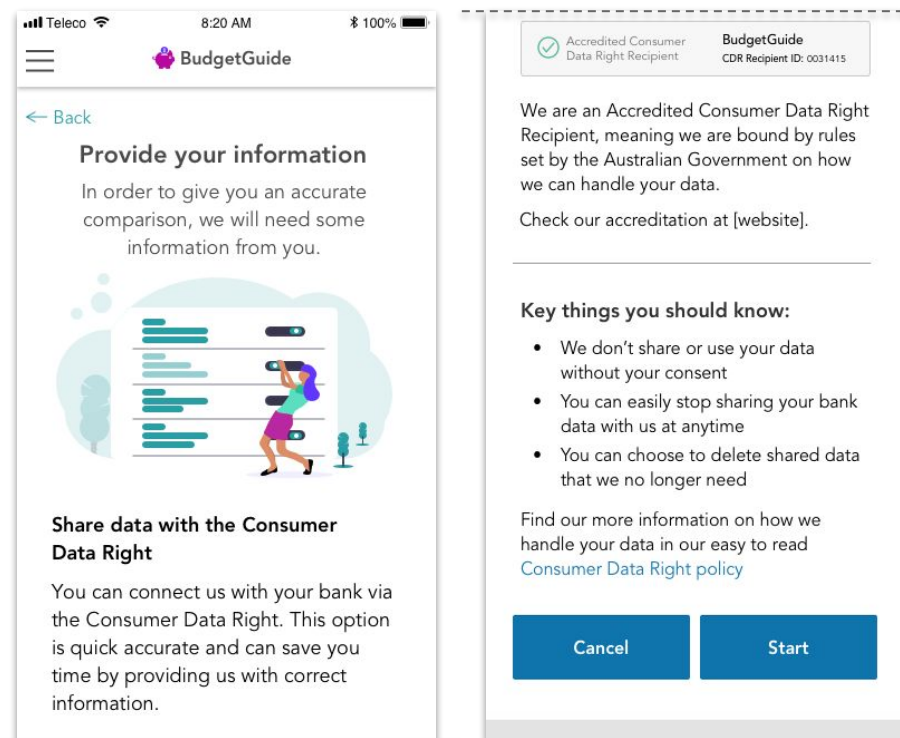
Teleco 8:20 AM 100%

BudgetGuide

← Back

Provide your information

In order to give you an accurate comparison, we will need some information from you.

Share data with the Consumer Data Right

You can connect us with your bank via the Consumer Data Right. This option is quick accurate and can save you time by providing us with correct information.

Accredited Consumer Data Right Recipient

BudgetGuide
CDR Recipient ID: 0031415

We are an Accredited Consumer Data Right Recipient, meaning we are bound by rules set by the Australian Government on how we can handle your data.

Check our accreditation at [website].

Key things you should know:

- We don't share or use your data without your consent
- You can easily stop sharing your bank data with us at anytime
- You can choose to delete shared data that we no longer need

Find our more information on how we handle your data in our easy to read Consumer Data Right policy

Cancel

Start